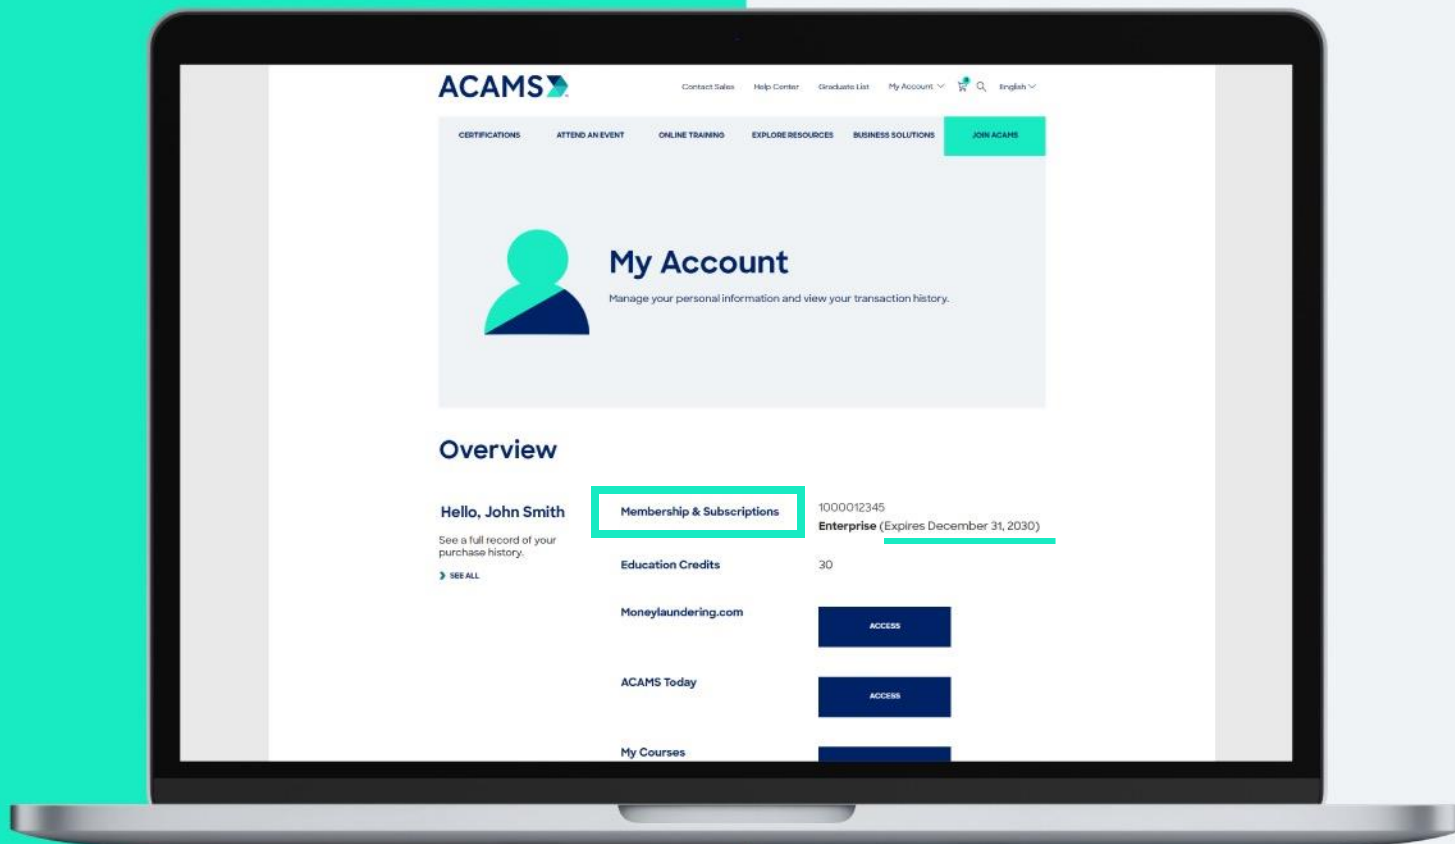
ACAMS

Contact Sales Help Center Graduate List My Account English

CERTIFICATIONS ATTEND AN EVENT ONLINE TRAINING EXPLORE RESOURCES BUSINESS SOLUTIONS JOIN ACAMS

My Account

Manage your personal information and view your transaction history.

Overview

Hello, John Smith

See a full record of your purchase history.

SEE ALL

Membership & Subscriptions

1000012345

Enterprise (Expires December 31, 2030)

Education Credits

30

Moneylaundering.com

ACCESS

ACAMS Today

ACCESS

My Courses